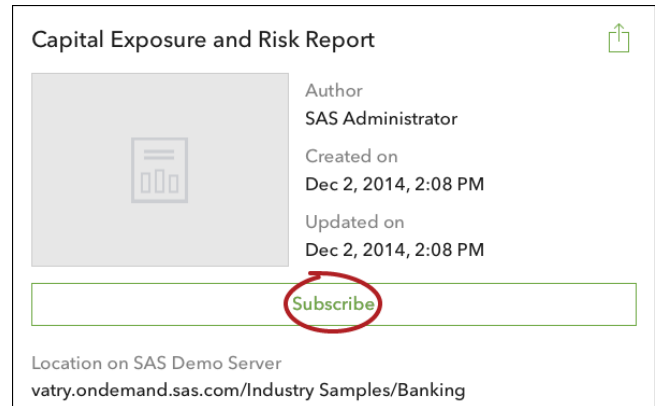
Capital Exposure and Risk Report

Author
SAS Administrator

Created on
Dec 2, 2014, 2:08 PM

Updated on
Dec 2, 2014, 2:08 PM

Subscribe

Location on SAS Demo Server
vatry.ondemand.sas.com/Industry Samples/Banking